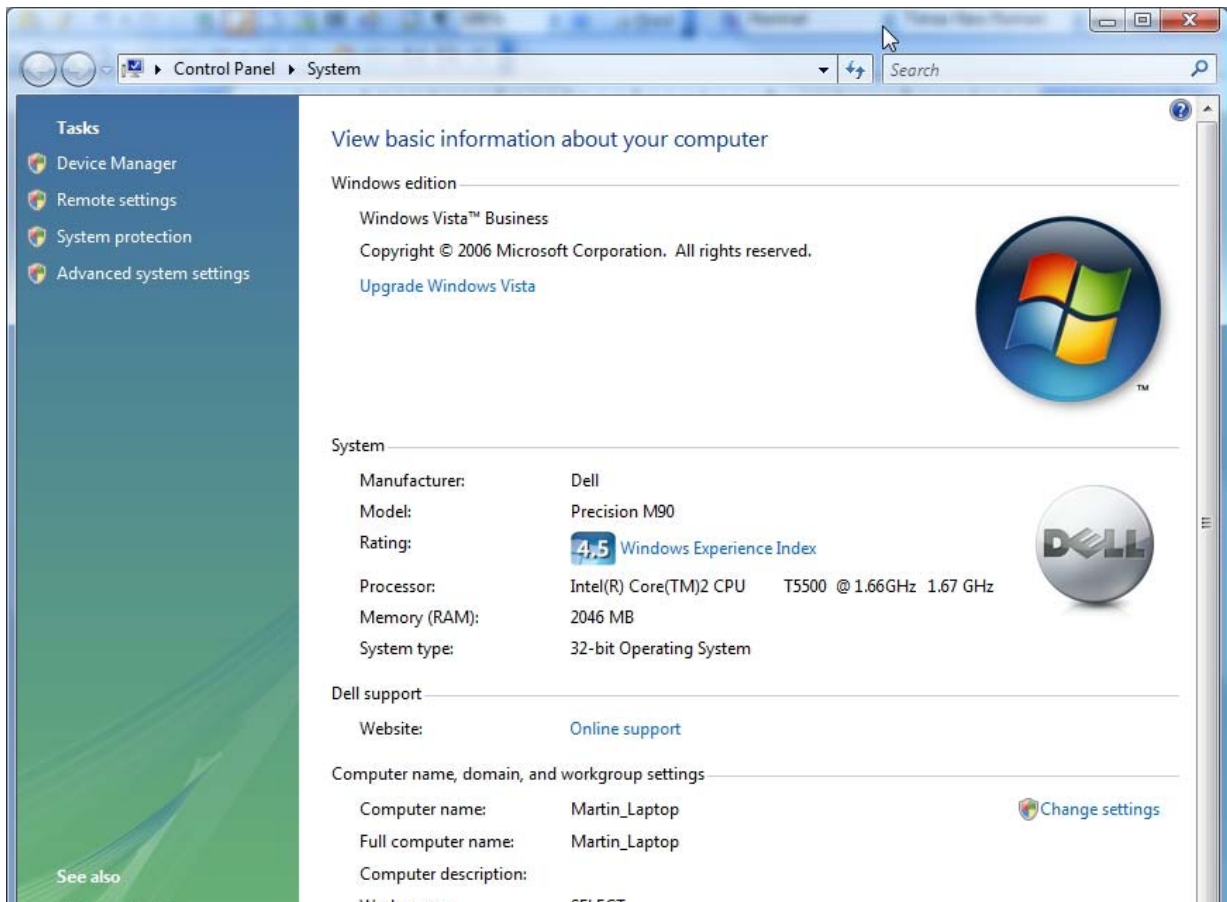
Control Panel ▸ System

Search

Tasks

Device Manager

Remote settings

System protection

Advanced system settings

See also

View basic information about your computer

Windows edition

Windows Vista™ Business

Copyright © 2006 Microsoft Corporation. All rights reserved.

Upgrade Windows Vista

TM

System

| | |
|---|---|
| Manufacturer: | Dell |
| Model: | Precision M90 |
| Rating: | 4.5 Windows Experience Index |
| Processor: | Intel(R) Core(TM)2 CPU T5500 @ 1.66GHz 1.67 GHz |
| Memory (RAM): | 2046 MB |
| System type: | 32-bit Operating System |

DELL

Dell support

Website: Online support

Computer name, domain, and workgroup settings

| | |
|---|---|
| Computer name: | Martin_Laptop |
| Full computer name: | Martin_Laptop |
| Computer description: | |
| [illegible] | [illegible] |

Change settings